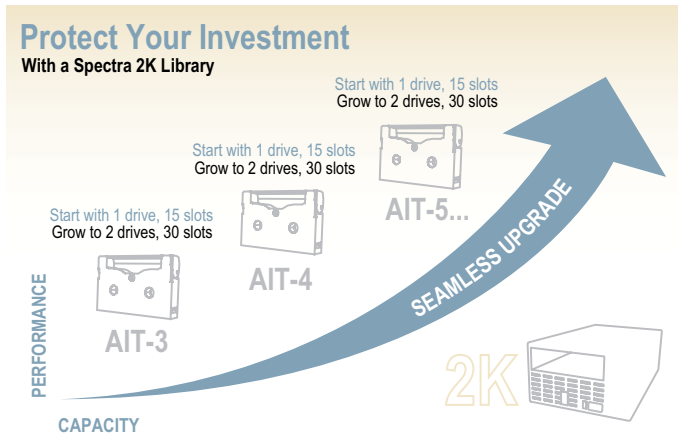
Protect Your Investment
With a Spectra 2K Library

Start with 1 drive, 15 slots
Grow to 2 drives, 30 slots

Start with 1 drive, 15 slots
Grow to 2 drives, 30 slots

Start with 1 drive, 15 slots
Grow to 2 drives, 30 slots

AIT-5...

AIT-4

AIT-3

SEAMLESS UPGRADE

PERFORMANCE

CAPACITY

2K